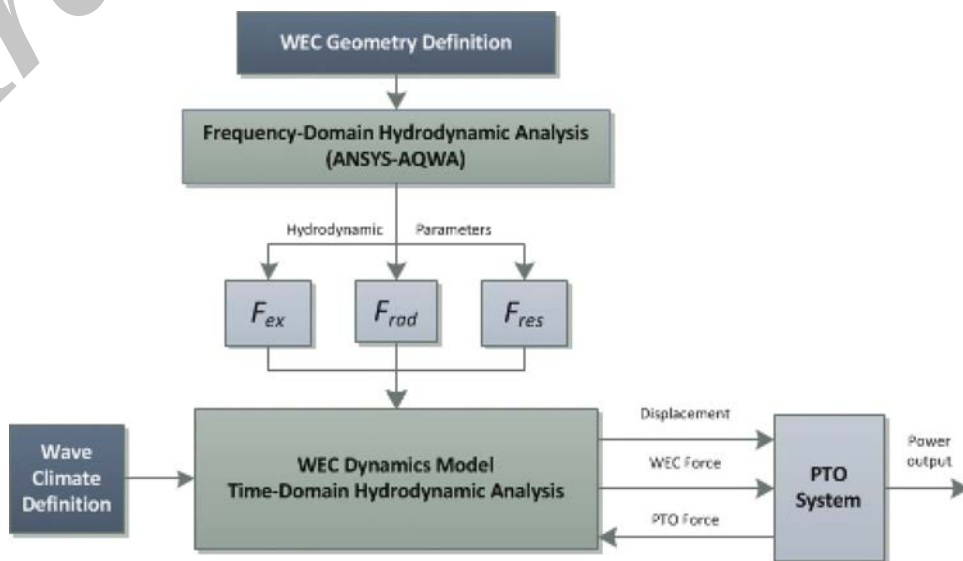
WEC Geometry Definition

Frequency-Domain Hydrodynamic Analysis (ANSYS-AQWA)

Hydrodynamic Parameters

$F_{ex}$

$F_{rad}$

$F_{res}$

Wave Climate Definition

WEC Dynamics Model Time-Domain Hydrodynamic Analysis

Displacement

WEC Force

PTO Force

PTO System

Power output